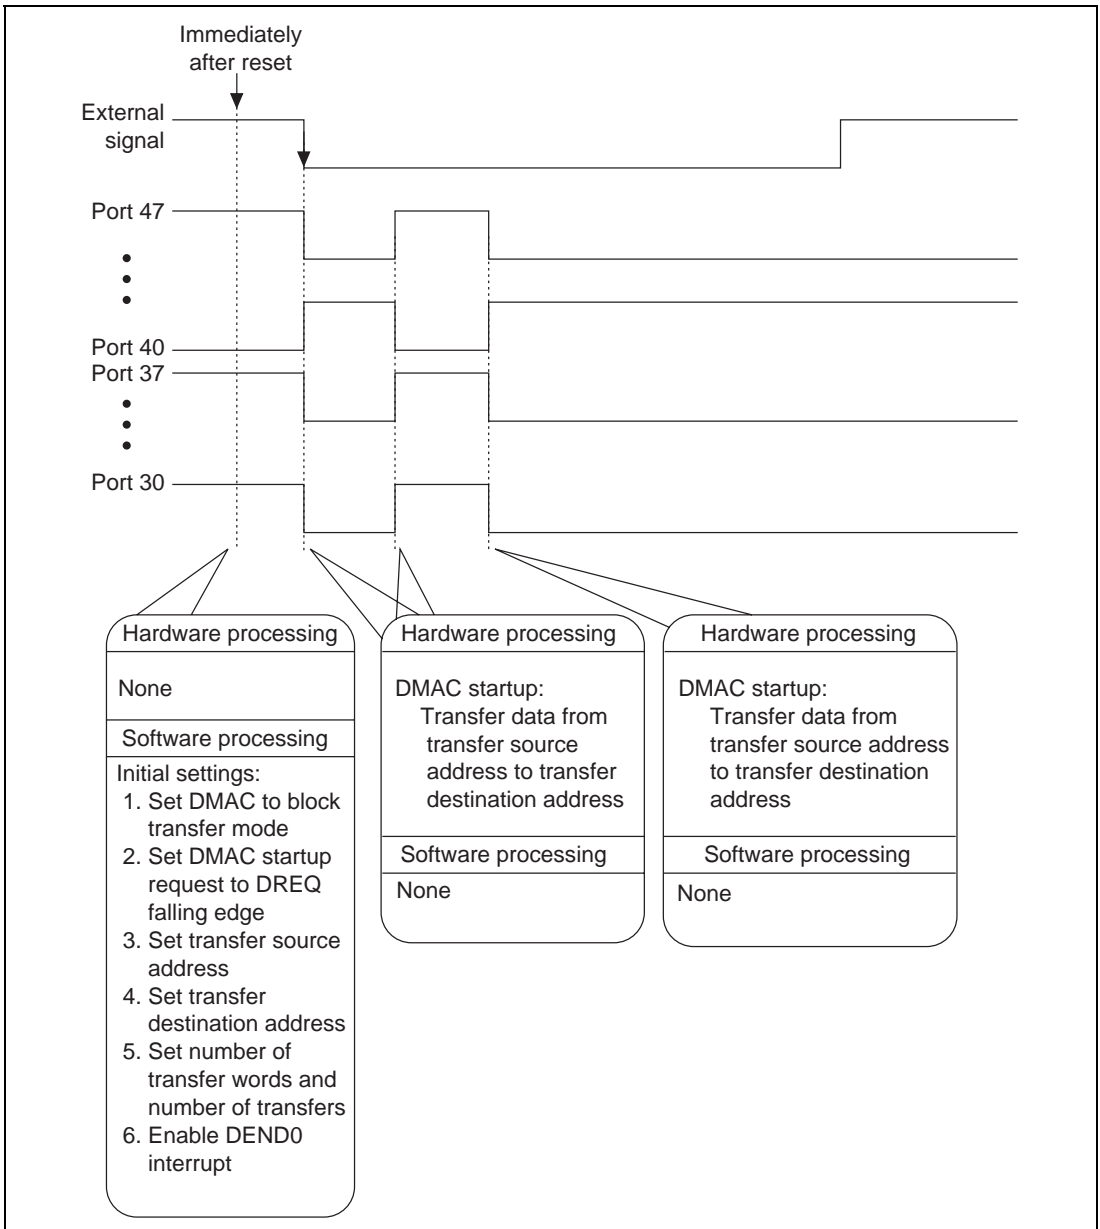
Immediately after reset

External signal

Port 47

Port 40

Port 37

Port 30

Hardware processing

None

Software processing

Initial settings:
1. Set DMAC to block transfer mode
2. Set DMAC startup request to DREQ falling edge
3. Set transfer source address
4. Set transfer destination address
5. Set number of transfer words and number of transfers
6. Enable DEND0 interrupt

Hardware processing

DMAC startup:
Transfer data from transfer source address to transfer destination address

Software processing

None

Hardware processing

DMAC startup:
Transfer data from transfer source address to transfer destination address

Software processing

None